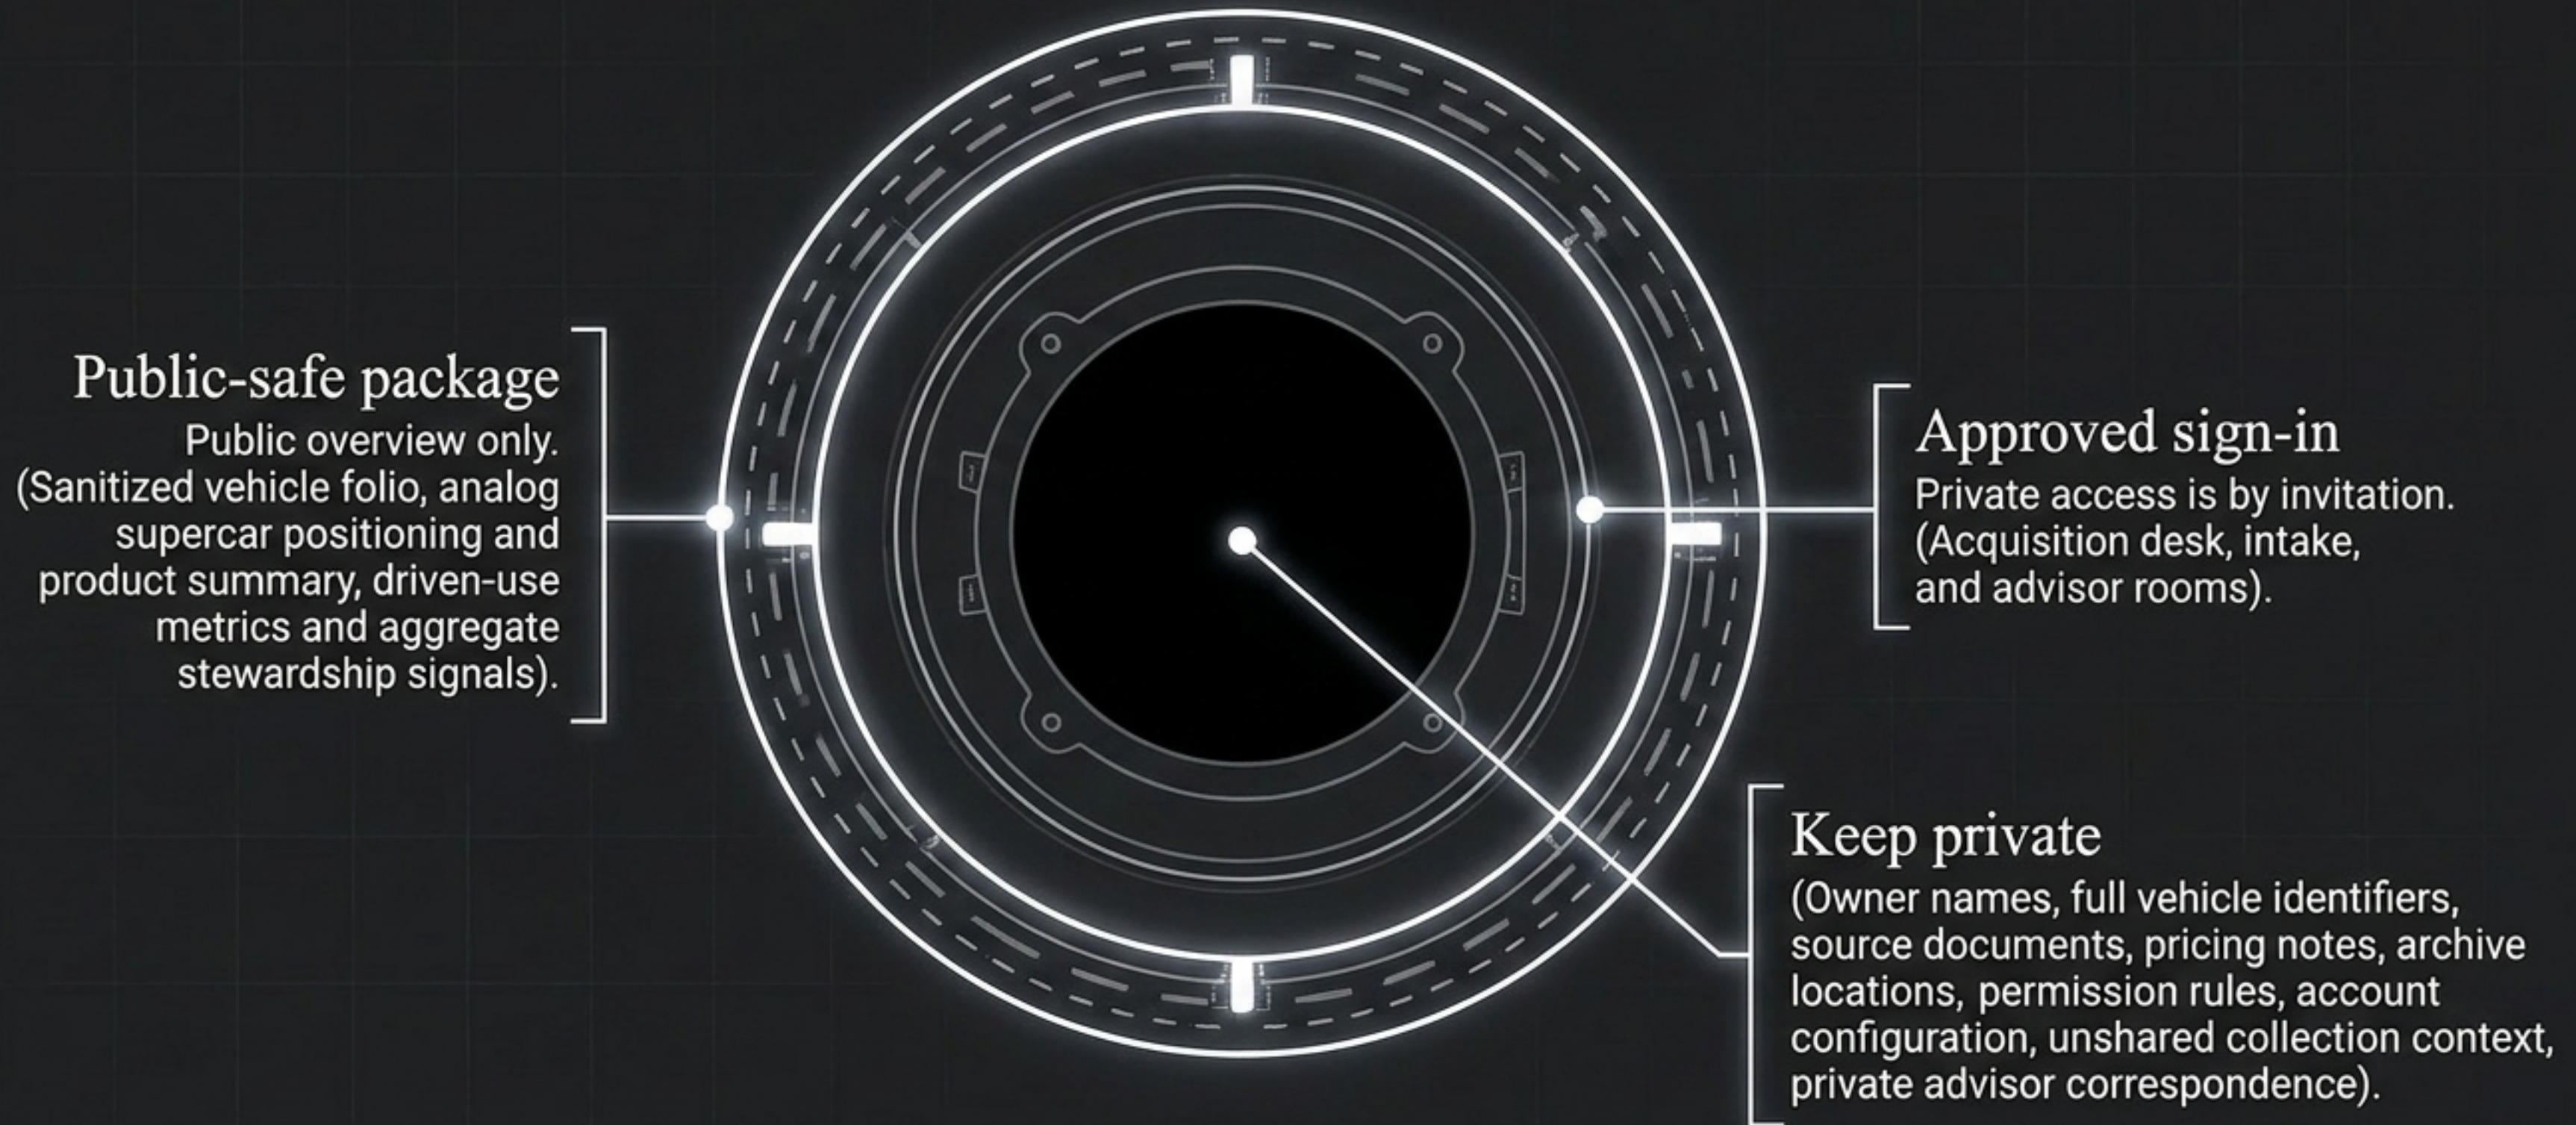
Public-safe package
Public overview only. (Sanitized vehicle folio, analog supercar positioning and product summary, driven-use metrics and aggregate stewardship signals).

Approved sign-in
Private access is by invitation. (Acquisition desk, intake, and advisor rooms).

Keep private
(Owner names, full vehicle identifiers, source documents, pricing notes, archive locations, permission rules, account configuration, unshared collection context, private advisor correspondence).